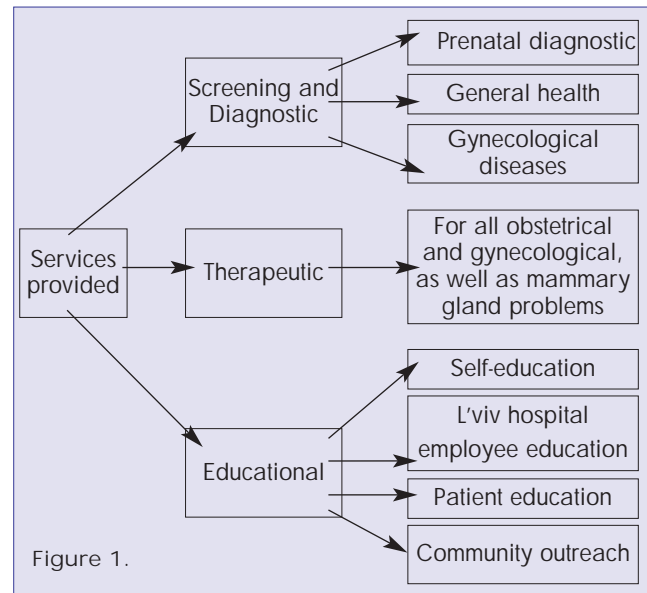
Services provided

Screening and Diagnostic

Prenatal diagnostic

General health

Gynecological diseases

Therapeutic

For all obstetrical and gynecological, as well as mammary gland problems

Educational

Self-education

L'viv hospital employee education

Patient education

Community outreach

Figure 1.